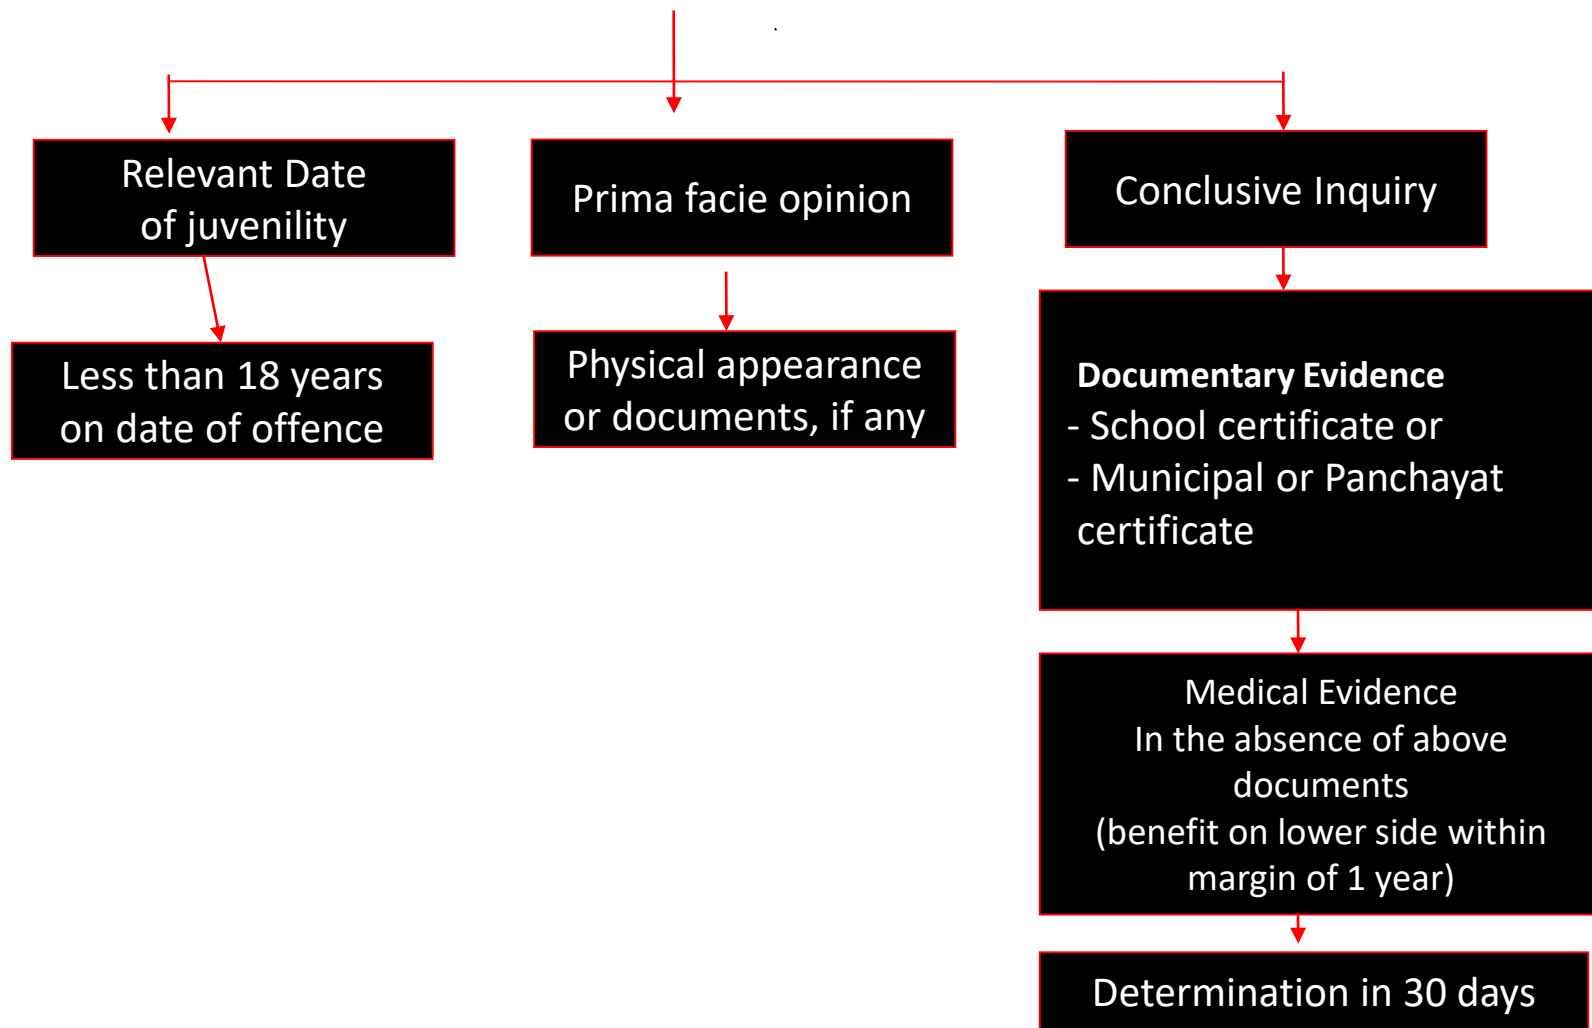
Relevant Date of juvenility

Less than 18 years on date of offence

Prima facie opinion

Physical appearance or documents, if any

Conclusive Inquiry

**Documentary Evidence**
- School certificate or
- Municipal or Panchayat certificate

Medical Evidence
In the absence of above documents
(benefit on lower side within margin of 1 year)

Determination in 30 days